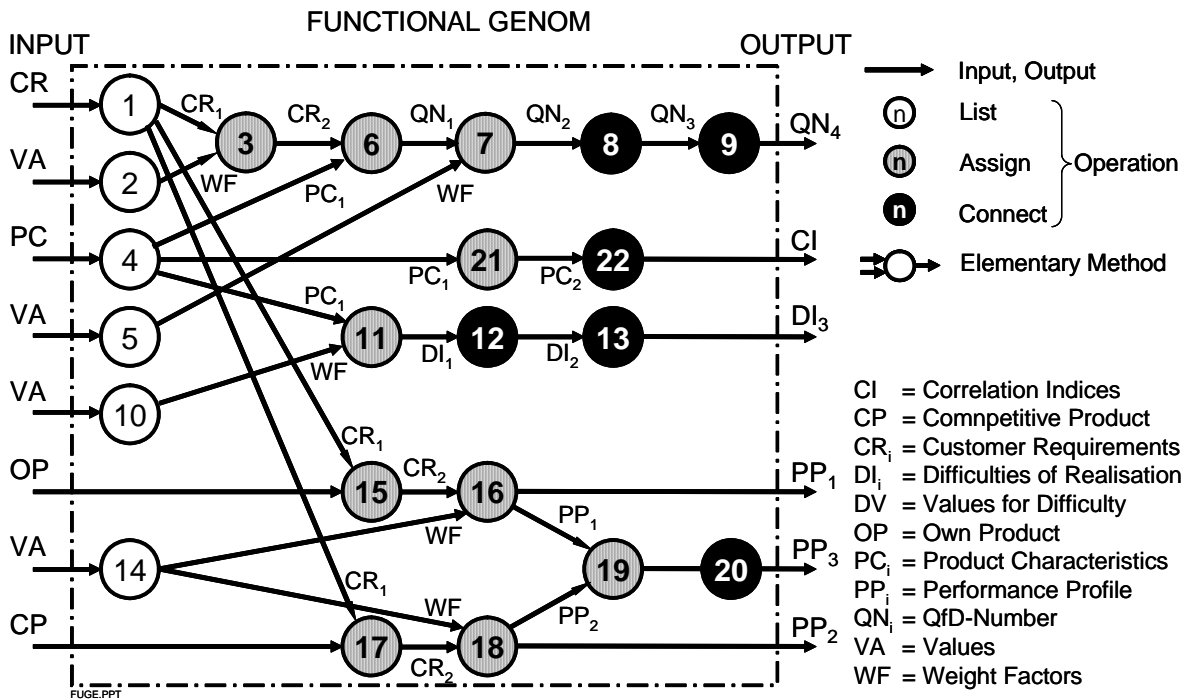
FUNCTIONAL GENOM

INPUT

OUTPUT

CR
1
$CR_1$
3
$CR_2$
6
$QN_1$
7
$QN_2$
8
$QN_3$
9
$QN_4$

VA
2
WF
$PC_1$
WF

PC
4
$PC_1$
21
$PC_2$
22
CI

$PC_1$
VA
5
11
$DI_1$
12
$DI_2$
13
$DI_3$

VA
10
WF

$CR_1$
OP
15
$CR_2$
16
$PP_1$
WF
$PP_1$

VA
14
19
20
$PP_3$
$CR_1$
WF
$PP_2$

CP
17
$CR_2$
18
$PP_2$

FUGE.PPT

Input, Output
n List
n Assign
n Connect
Operation
Elementary Method

CI = Correlation Indices
CP = Comnpetitive Product
$CR_i$ = Customer Requirements
$DI_i$ = Difficulties of Realisation
DV = Values for Difficulty
OP = Own Product
$PC_i$ = Product Characteristics
$PP_i$ = Performance Profile
$QN_i$ = QfD-Number
VA = Values
WF = Weight Factors